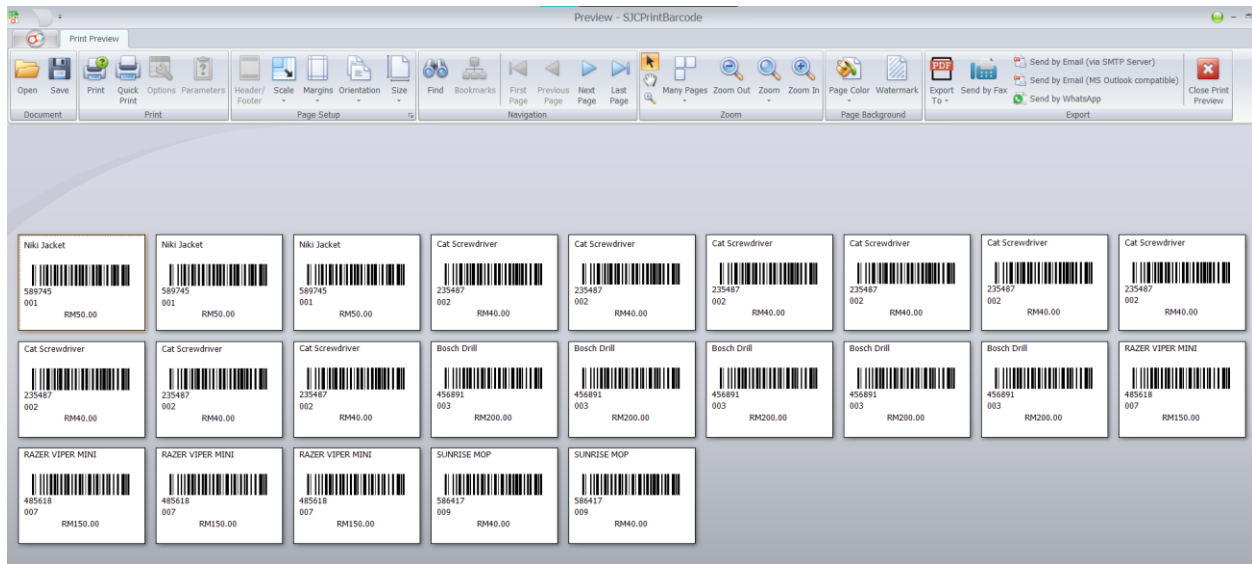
Preview - SJCPrintBarcode

Print Preview

Open Save
Document

Print Quick Print Options Parameters
Print

Header/ Footer Scale Margins Orientation Size
Page Setup

Find Bookmarks First Page Previous Page Next Page Last Page
Navigation

Many Pages Zoom Out Zoom Zoom In
Zoom

Page Color Watermark
Page Background

Export To Send by Fax Send by Email (via SMTP Server) Send by Email (MS Outlook compatible) Send by WhatsApp
Export

Close Print Preview

Niki Jacket
589745
001
RM50.00

Niki Jacket
589745
001
RM50.00

Niki Jacket
589745
001
RM50.00

Cat Screwdriver
235487
002
RM40.00

Cat Screwdriver
235487
002
RM40.00

Cat Screwdriver
235487
002
RM40.00

Cat Screwdriver
235487
002
RM40.00

Cat Screwdriver
235487
002
RM40.00

Cat Screwdriver
235487
002
RM40.00

Cat Screwdriver
235487
002
RM40.00

Cat Screwdriver
235487
002
RM40.00

Cat Screwdriver
235487
002
RM40.00

Bosch Drill
456891
003
RM200.00

Bosch Drill
456891
003
RM200.00

Bosch Drill
456891
003
RM200.00

Bosch Drill
456891
003
RM200.00

Bosch Drill
456891
003
RM200.00

RAZER VIPER MINI
485618
007
RM150.00

RAZER VIPER MINI
485618
007
RM150.00

RAZER VIPER MINI
485618
007
RM150.00

RAZER VIPER MINI
485618
007
RM150.00

SUNRISE MOP
586417
009
RM40.00

SUNRISE MOP
586417
009
RM40.00